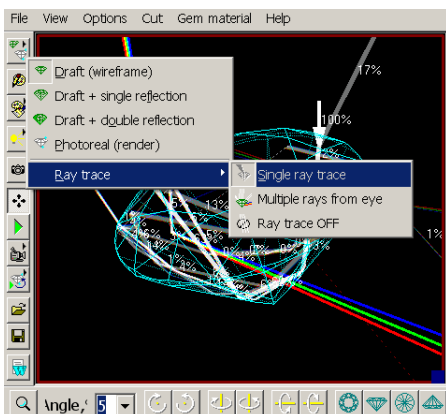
File View Options Cut Gem material Help

Draft (wireframe)
Draft + single reflection
Draft + double reflection
Photoreal (render)
Ray trace
Single ray trace
Multiple rays from eye
Ray trace OFF

17%
100%
13%
5%
5%
6%
1%
0%
0%
1%

Angle, 5